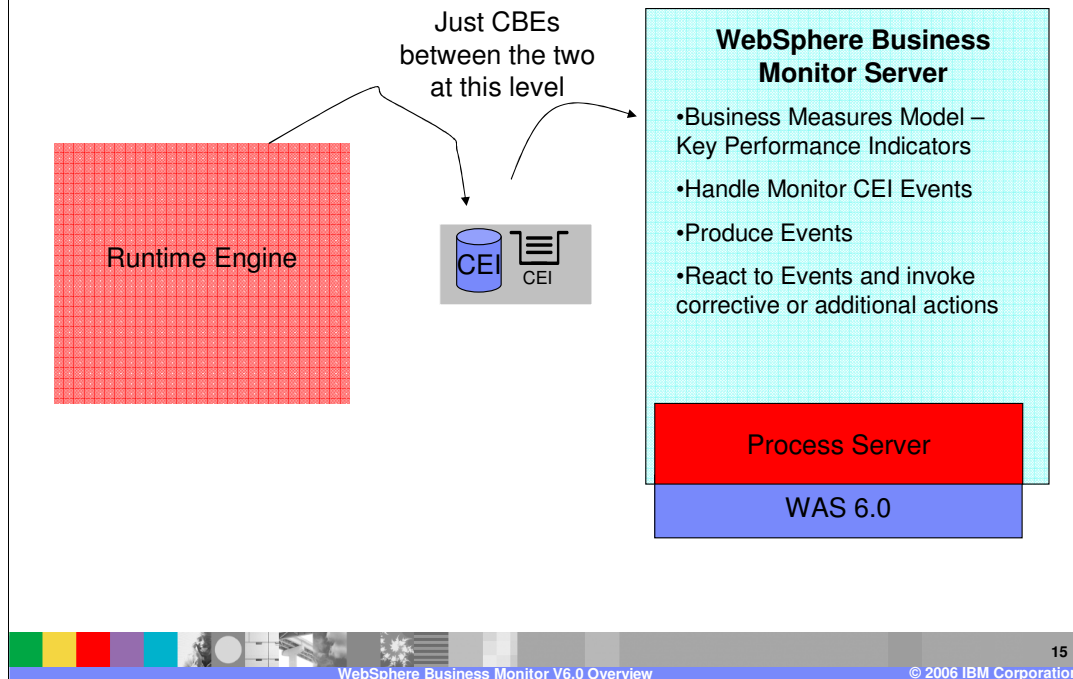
Just CBEs between the two at this level

Runtime Engine

CEI

CEI

WebSphere Business Monitor Server

•Business Measures Model – Key Performance Indicators

•Handle Monitor CEI Events

•Produce Events

•React to Events and invoke corrective or additional actions

Process Server

WAS 6.0

15

WebSphere Business Monitor V6.0 Overview

© 2006 IBM Corporation